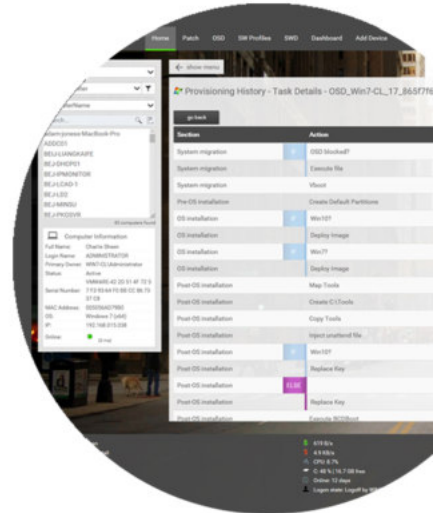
Home Patch OSD SW Profiles SWD Dashboard Add Device

← show menu

Provisioning History - Task Details - OSD_Win7-CL_17_865f7f6

go back

| Section | | Action |
|---|---|---|
| System migration | | OSD blocked? |
| System migration | | Execute file |
| System migration | | Vboot |
| Pre-OS installation | | Create Default Partitions |
| OS installation | | Win10? |
| OS installation | | Deploy Image |
| OS installation | | Win7? |
| OS installation | | Deploy Image |
| Post-OS installation | | Map Tools |
| Post-OS installation | | Create C:\Tools |
| Post-OS installation | | Copy Tools |
| Post-OS installation | | Inject unattend file |
| Post-OS installation | | Win10? |
| Post-OS installation | | Replace Key |
| Post-OS installation | ELSE | |
| Post-OS installation | | Replace Key |
| Post-OS installation | | Execute SCDBoot |

adam-jones-MacBook-Pro
ADDC01
BEIJ-LIANGKAIPE
BEIJ-SHIDP01
BEIJ-IPMONITOR
BEIJ-LCAD-1
BEIJ-LS02
BEIJ-MINSU
BEIJ-PKOSVR

Computer Information
Full Name: Charlie Sheen
Login Name: ADMINISTRATOR
Primary Owner: WIN7-CL\Administrator
Status: Active
Serial Number: VMWARE-42 20 51 4F 72 5 7 F3 93 64 F0 88 02 86 73 37 C8
MAC Address: 005056A07F80
OS: Windows 7 (x64)
IP: 192.168.010.238
Online: 30 min

479 B/s
4.9 KB/s
CPU: 6.7%
C: 48 % | 16.7 GB free
Online: 12 days
Logon state: Logoff by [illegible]